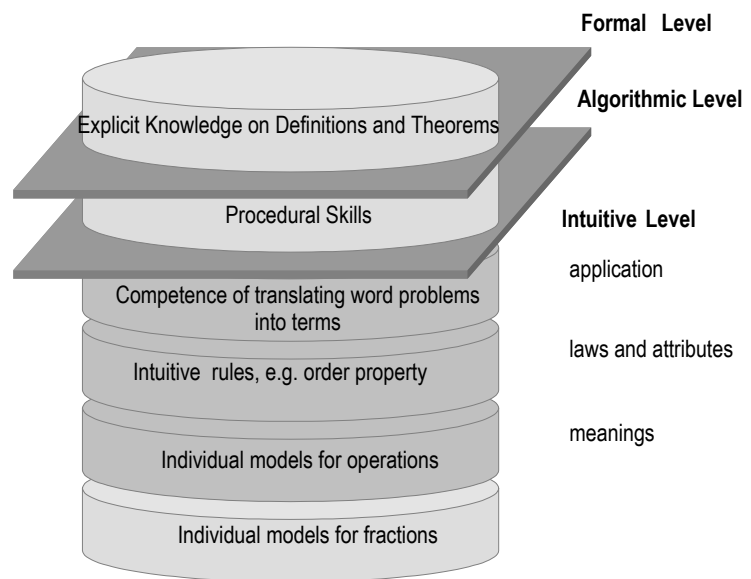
Formal Level

Explicit Knowledge on Definitions and Theorems

Algorithmic Level

Procedural Skills

Intuitive Level

application

Competence of translating word problems into terms

laws and attributes

Intuitive rules, e.g. order property

meanings

Individual models for operations

Individual models for fractions